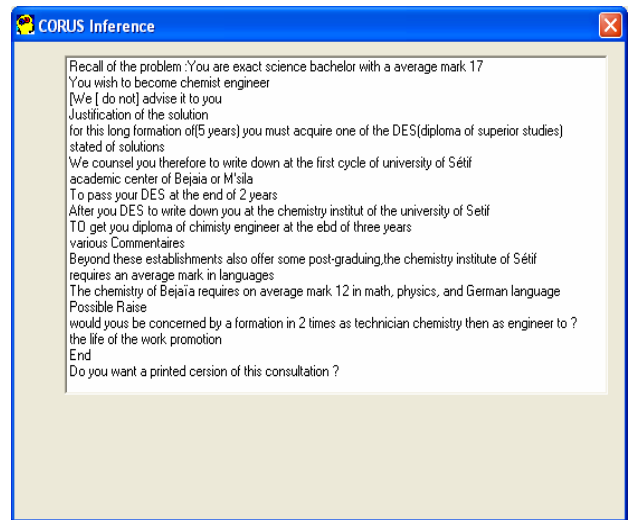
CORUS Inference

Recall of the problem :You are exact science bachelor with a average mark 17
You wish to become chemist engineer
[We [ do not] advise it to you
Justification of the solution
for this long formation of(5 years) you must acquire one of the DES(diploma of superior studies)
stated of solutions
We counsel you therefore to write down at the first cycle of university of Sétif
academic center of Bejaia or M'sila
To pass your DES at the end of 2 years
After you DES to write down you at the chemistry institut of the university of Setif
TO get you diploma of chimisty engineer at the ebd of three years
various Commentaires
Beyond these establishments also offer some post-graduing,the chemistry institute of Sétif requires an average mark in languages
The chemistry of Bejaïa requires on average mark 12 in math, physics, and German language
Possible Raise
would yous be concerned by a formation in 2 times as technician chemistry then as engineer to ? the life of the work promotion
End
Do you want a printed cersion of this consultation ?